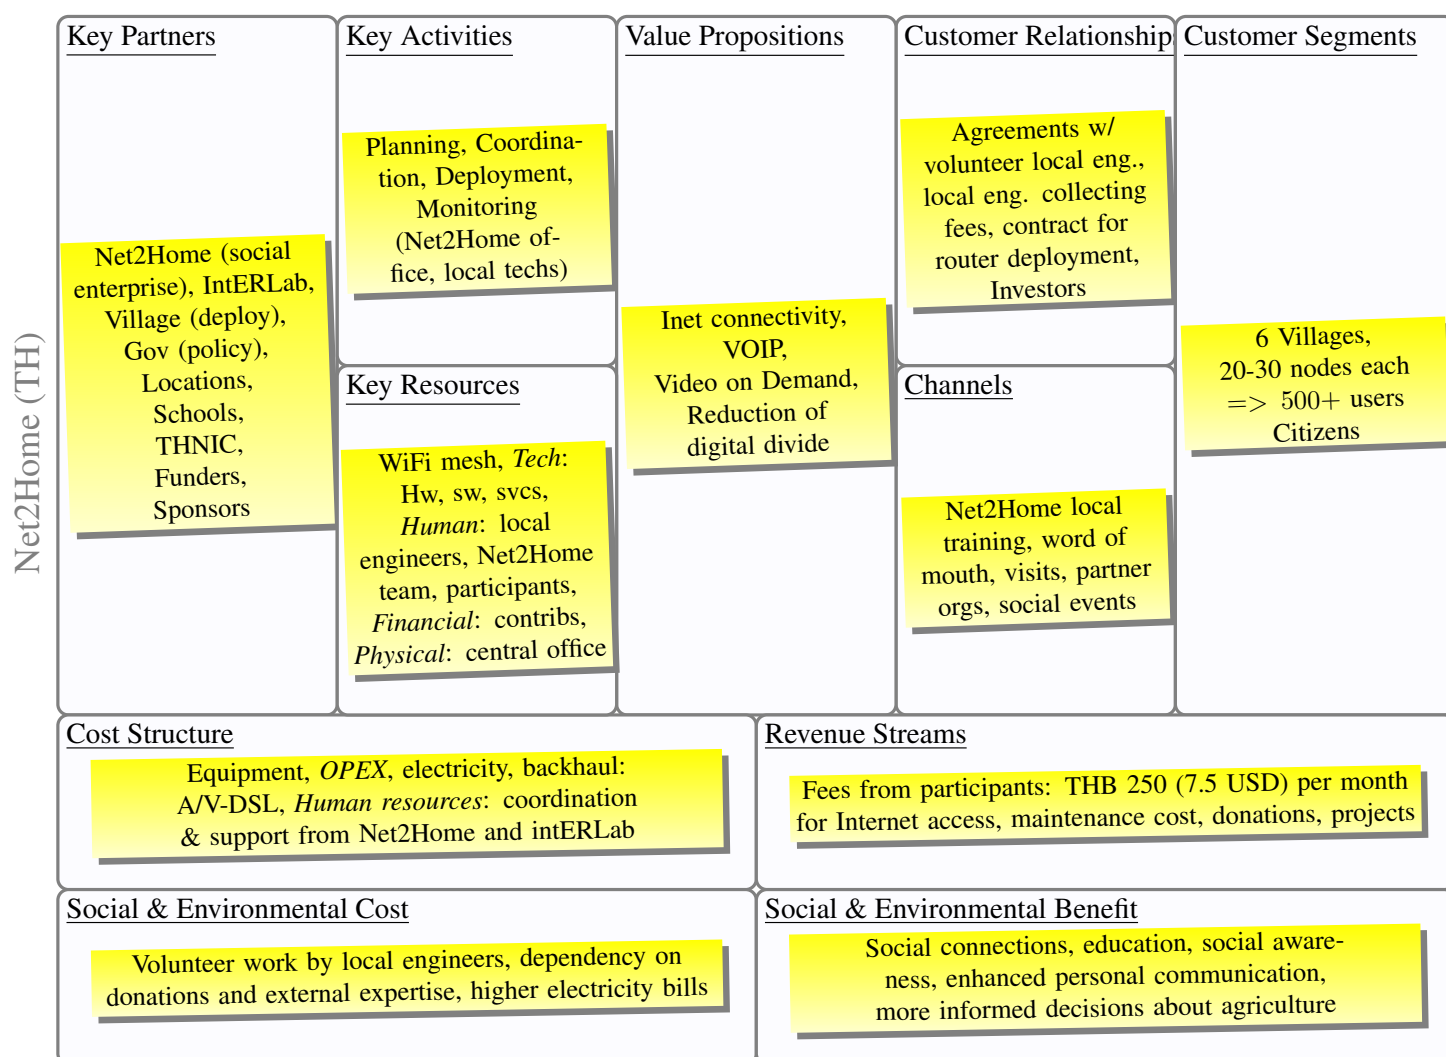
Net2Home (TH)

Key Partners

Net2Home (social enterprise), IntERLab, Village (deploy), Gov (policy), Locations, Schools, THNIC, Funders, Sponsors

Key Activities

Planning, Coordination, Deployment, Monitoring (Net2Home office, local techs)

Key Resources

WiFi mesh, *Tech*: Hw, sw, svcs, *Human*: local engineers, Net2Home team, participants, *Financial*: contribs, *Physical*: central office

Value Propositions

Inet connectivity, VOIP, Video on Demand, Reduction of digital divide

Customer Relationship

Agreements w/ volunteer local eng., local eng. collecting fees, contract for router deployment, Investors

Channels

Net2Home local training, word of mouth, visits, partner orgs, social events

Customer Segments

6 Villages, 20-30 nodes each => 500+ users Citizens

Cost Structure

Equipment, *OPEX*, electricity, backhaul: A/V-DSL, *Human resources*: coordination & support from Net2Home and intERLab

Revenue Streams

Fees from participants: THB 250 (7.5 USD) per month for Internet access, maintenance cost, donations, projects

Social & Environmental Cost

Volunteer work by local engineers, dependency on donations and external expertise, higher electricity bills

Social & Environmental Benefit

Social connections, education, social awareness, enhanced personal communication, more informed decisions about agriculture